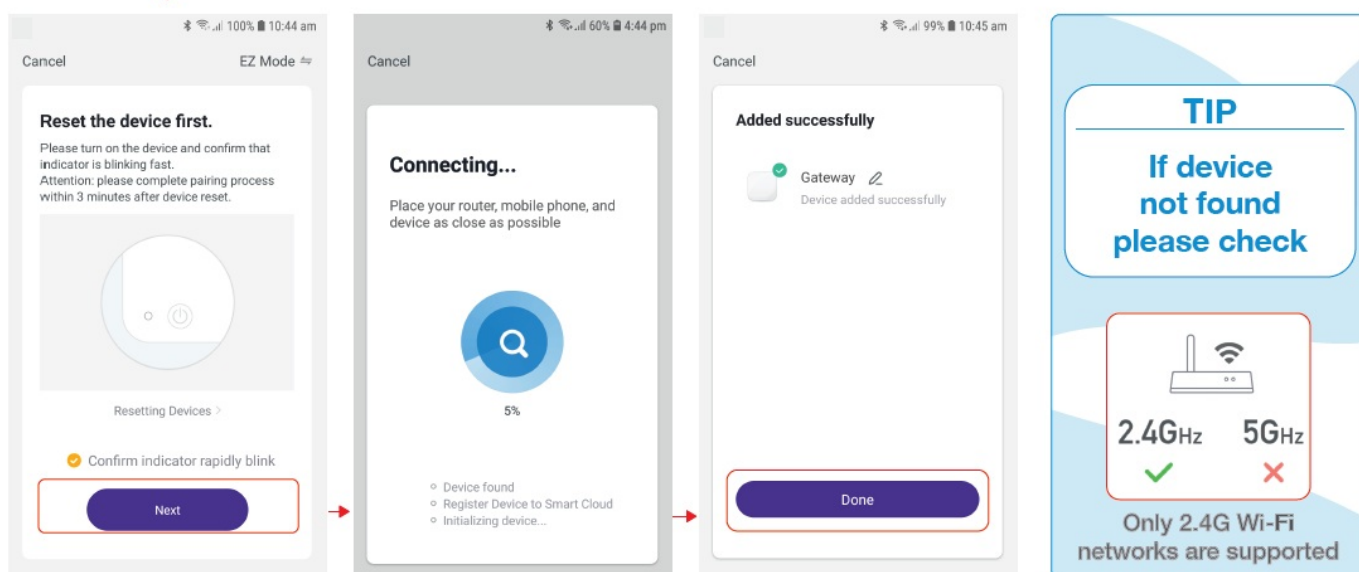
100% 10:44 am

Cancel EZ Mode

Reset the device first.

Please turn on the device and confirm that indicator is blinking fast.
Attention: please complete pairing process within 3 minutes after device reset.

Resetting Devices >

Confirm indicator rapidly blink

Next

60% 4:44 pm

Cancel

Connecting...

Place your router, mobile phone, and device as close as possible

5%

Device found
Register Device to Smart Cloud
Initializing device...

99% 10:45 am

Cancel

Added successfully

Gateway
Device added successfully

Done

TIP

If device not found please check

2.4GHz 5GHz

Only 2.4G Wi-Fi networks are supported